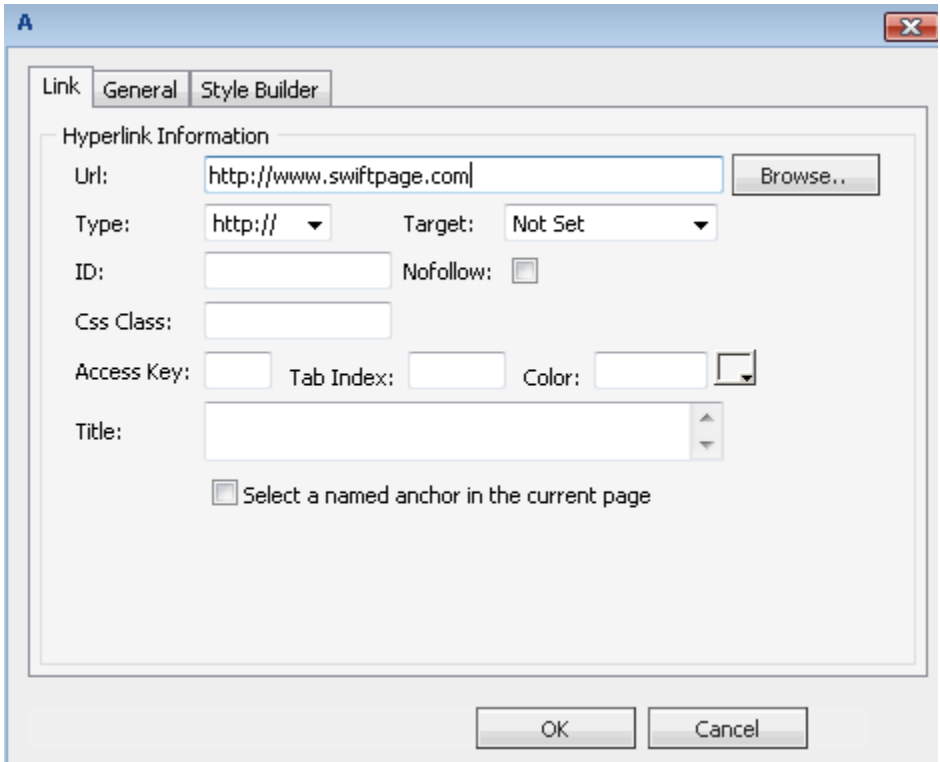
A

Link General Style Builder

Hyperlink Information

Url: http://www.swiftpage.com Browse..

Type: http:// Target: Not Set

ID: Nofollow:

Css Class:

Access Key: Tab Index: Color:

Title:

Select a named anchor in the current page

OK Cancel